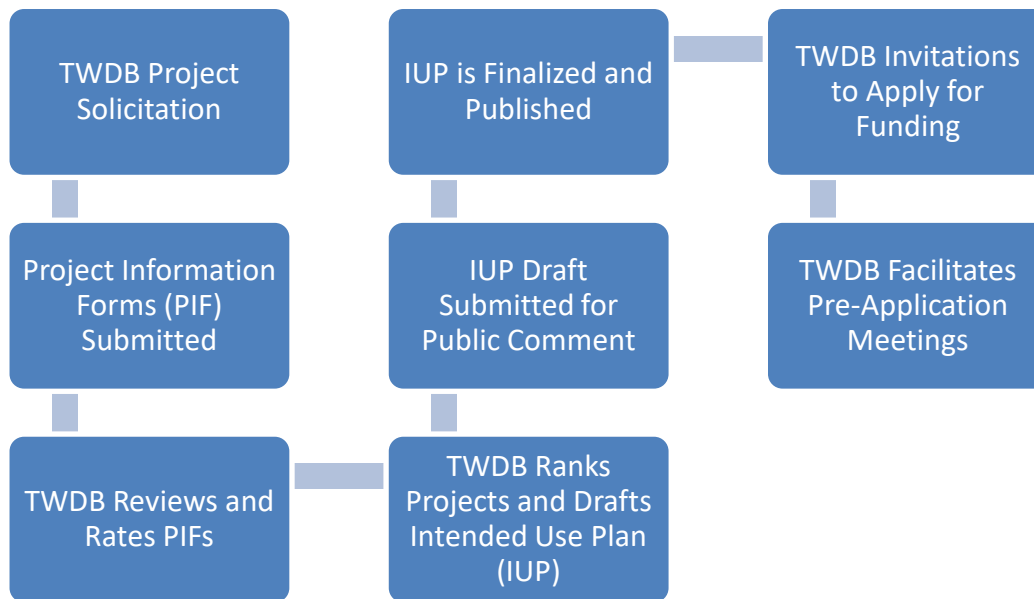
TWDB Project Solicitation

Project Information Forms (PIF) Submitted

TWDB Reviews and Rates PIFs

TWDB Ranks Projects and Drafts Intended Use Plan (IUP)

IUP Draft Submitted for Public Comment

IUP is Finalized and Published

TWDB Invitations to Apply for Funding

TWDB Facilitates Pre-Application Meetings